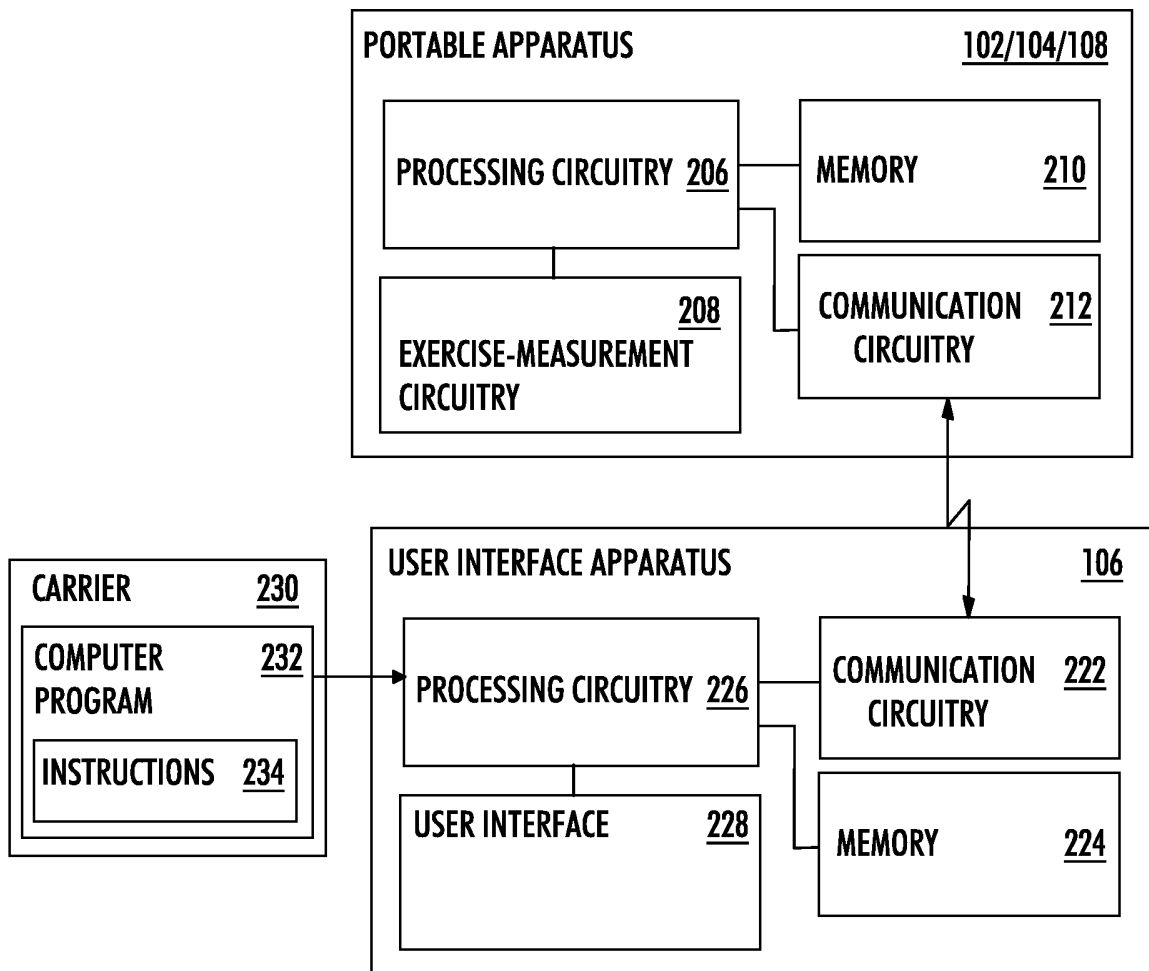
PORTABLE APPARATUS 102/104/108

PROCESSING CIRCUITRY 206

MEMORY 210

208
EXERCISE-MEASUREMENT CIRCUITRY

COMMUNICATION CIRCUITRY 212

CARRIER 230

COMPUTER PROGRAM 232

INSTRUCTIONS 234

USER INTERFACE APPARATUS 106

PROCESSING CIRCUITRY 226

COMMUNICATION CIRCUITRY 222

USER INTERFACE 228

MEMORY 224